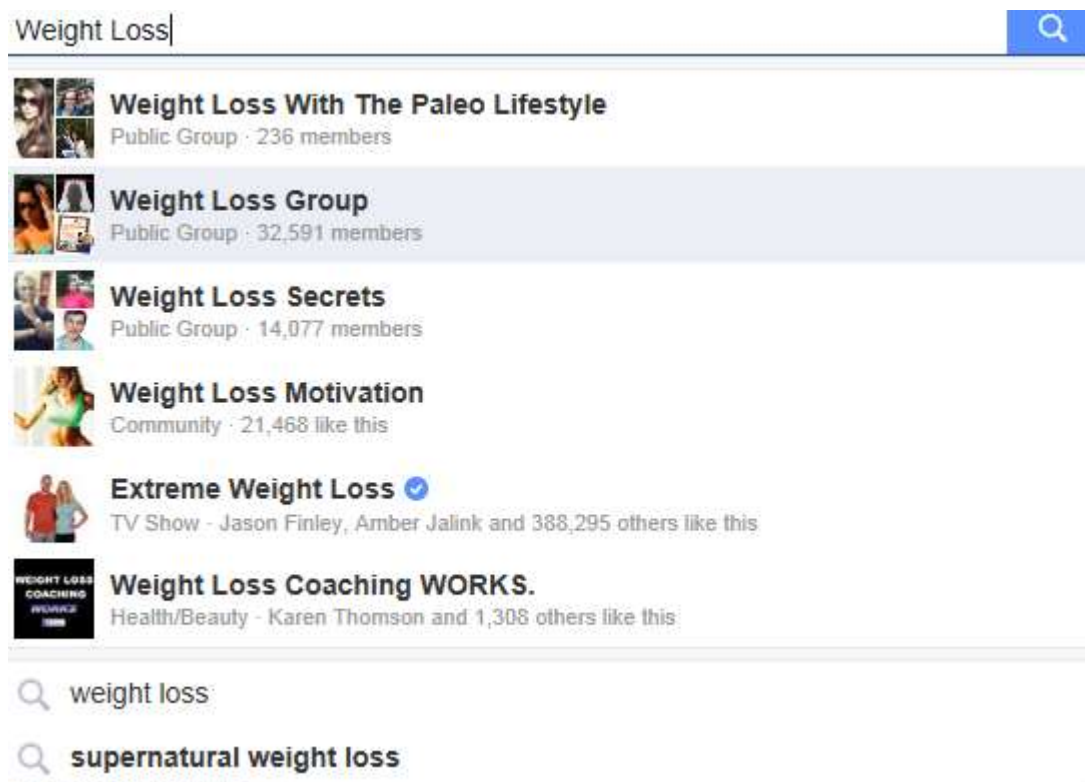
Weight Loss

Weight Loss With The Paleo Lifestyle
Public Group · 236 members

Weight Loss Group
Public Group · 32,591 members

Weight Loss Secrets
Public Group · 14,077 members

Weight Loss Motivation
Community · 21,468 like this

Extreme Weight Loss
TV Show · Jason Finley, Amber Jalink and 388,295 others like this

WEIGHT LOSS COACHING WORKS
Weight Loss Coaching WORKS.
Health/Beauty · Karen Thomson and 1,308 others like this

weight loss

supernatural weight loss